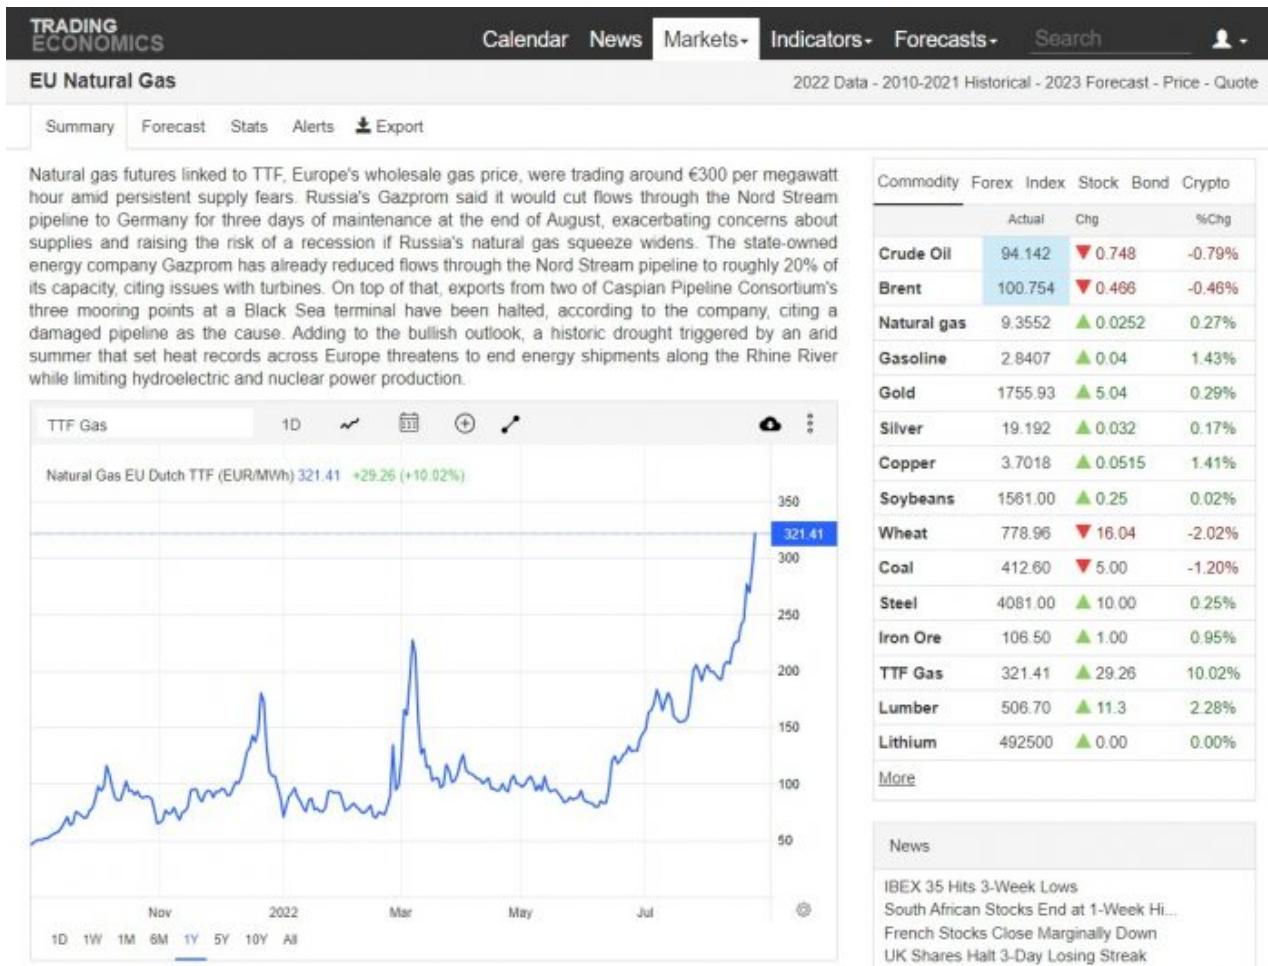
TRADING ECONOMICS

Calendar News Markets Indicators Forecasts Search

EU Natural Gas

2022 Data - 2010-2021 Historical - 2023 Forecast - Price - Quote

Summary Forecast Stats Alerts Export

Natural gas futures linked to TTF, Europe's wholesale gas price, were trading around €300 per megawatt hour amid persistent supply fears. Russia's Gazprom said it would cut flows through the Nord Stream pipeline to Germany for three days of maintenance at the end of August, exacerbating concerns about supplies and raising the risk of a recession if Russia's natural gas squeeze widens. The state-owned energy company Gazprom has already reduced flows through the Nord Stream pipeline to roughly 20% of its capacity, citing issues with turbines. On top of that, exports from two of Caspian Pipeline Consortium's three mooring points at a Black Sea terminal have been halted, according to the company, citing a damaged pipeline as the cause. Adding to the bullish outlook, a historic drought triggered by an arid summer that set heat records across Europe threatens to end energy shipments along the Rhine River while limiting hydroelectric and nuclear power production.

TTF Gas 1D

Natural Gas EU Dutch TTF (EUR/MWh) 321.41 +29.26 (+10.02%)

350 321.41 300 250 200 150 100 50

Nov 2022 Mar May Jul

1D 1W 1M 6M 1Y 5Y 10Y All

Commodity Forex Index Stock Bond Crypto

| | Actual | Chg | %Chg |
|---|---|---|---|
| Crude Oil | 94.142 | 0.748 | -0.79% |
| Brent | 100.754 | 0.466 | -0.46% |
| Natural gas | 9.3552 | 0.0252 | 0.27% |
| Gasoline | 2.8407 | 0.04 | 1.43% |
| Gold | 1755.93 | 5.04 | 0.29% |
| Silver | 19.192 | 0.032 | 0.17% |
| Copper | 3.7018 | 0.0515 | 1.41% |
| Soybeans | 1561.00 | 0.25 | 0.02% |
| Wheat | 778.96 | 16.04 | -2.02% |
| Coal | 412.60 | 5.00 | -1.20% |
| Steel | 4081.00 | 10.00 | 0.25% |
| Iron Ore | 106.50 | 1.00 | 0.95% |
| TTF Gas | 321.41 | 29.26 | 10.02% |
| Lumber | 506.70 | 11.3 | 2.28% |
| Lithium | 492500 | 0.00 | 0.00% |

More

News

IBEX 35 Hits 3-Week Lows
South African Stocks End at 1-Week Hi...
French Stocks Close Marginally Down
UK Shares Halt 3-Day Losing Streak